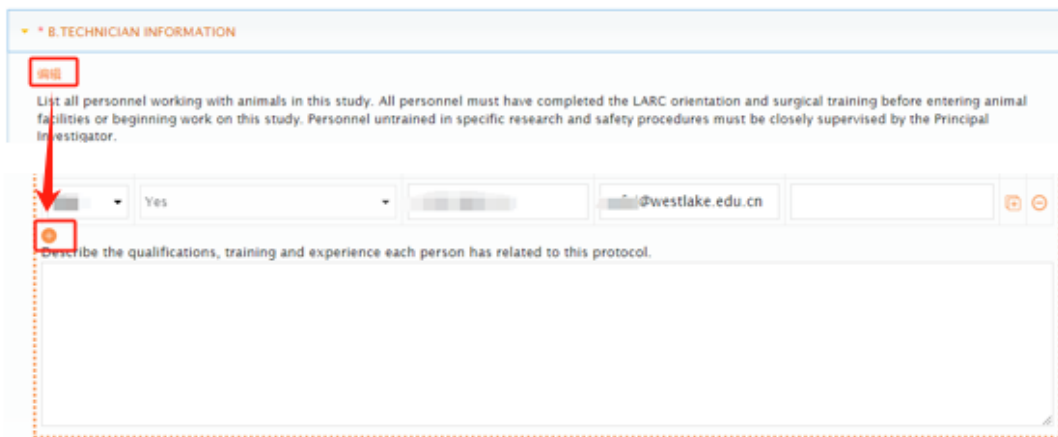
* B.TECHNICIAN INFORMATION

编辑

List all personnel working with animals in this study. All personnel must have completed the LARC orientation and surgical training before entering animal facilities or beginning work on this study. Personnel untrained in specific research and safety procedures must be closely supervised by the Principal Investigator.

Yes

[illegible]@westlake.edu.cn

Describe the qualifications, training and experience each person has related to this protocol.